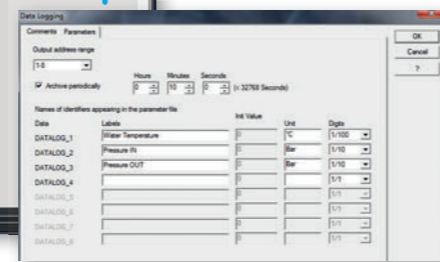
Data Logging

Comments Parameters

OK

Cancel

?

Output address range

1-8

Archive periodically

Hours 0 Minutes 10 Seconds 0 (< 32768 Seconds)

Names of identifiers appearing in the parameter file

| Data | Labels | Init Value | Unit | Digits |
|---|---|---|---|---|
| DATALOG_1 | Water Temperature | 0 | °C | 1/100 |
| DATALOG_2 | Pressure IN | 0 | Bar | 1/10 |
| DATALOG_3 | Pressure OUT | 0 | Bar | 1/10 |
| DATALOG_4 | | 0 | | 1/1 |
| DATALOG_5 | | 0 | | 1/1 |
| DATALOG_6 | | 0 | | 1/1 |
| DATALOG_7 | | 0 | | 1/1 |
| DATALOG_8 | | 0 | | 1/1 |